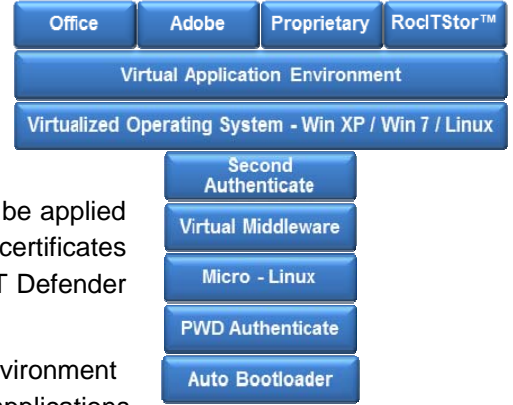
Office | Adobe | Proprietary | RocITStor™

Virtual Application Environment

Virtualized Operating System - Win XP / Win 7 / Linux

Second Authenticate

Virtual Middleware

Micro - Linux

PWD Authenticate

Auto Bootloader

be applied
certificates
T Defender

vironment
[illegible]pplications